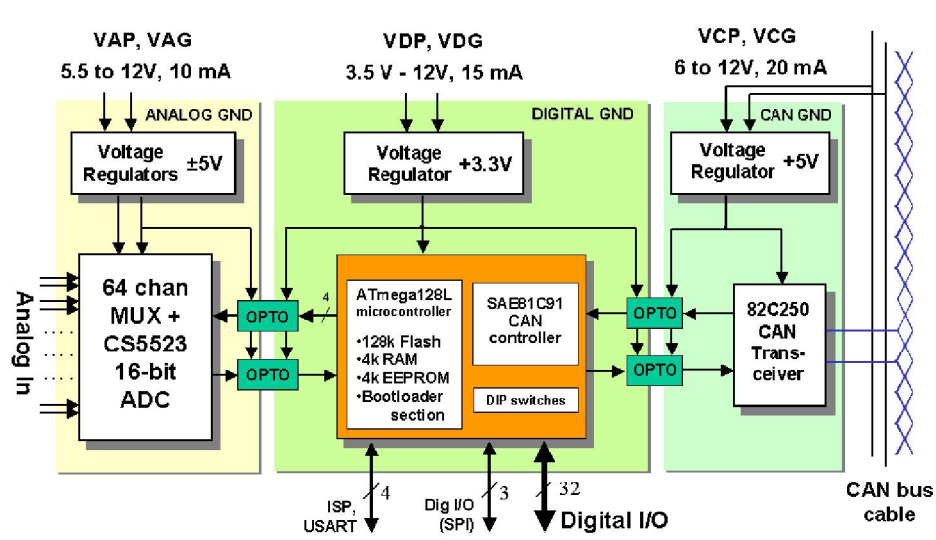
VAP, VAG
5.5 to 12V, 10 mA

VDP, VDG
3.5 V - 12V, 15 mA

VCP, VCG
6 to 12V, 20 mA

ANALOG GND

DIGITAL GND

CAN GND

Voltage Regulators ±5V

Voltage Regulator +3.3V

Voltage Regulator +5V

Analog In

64 chan MUX + CS5523 16-bit ADC

OPTO

4

OPTO

ATmega128L microcontroller

•128k Flash
•4k RAM
•4k EEPROM
•Bootloader section

SAE81C91 CAN controller

DIP switches

OPTO

OPTO

82C250 CAN Transceiver

ISP, USART
4

Dig I/O (SPI)
3

32
Digital I/O

CAN bus cable